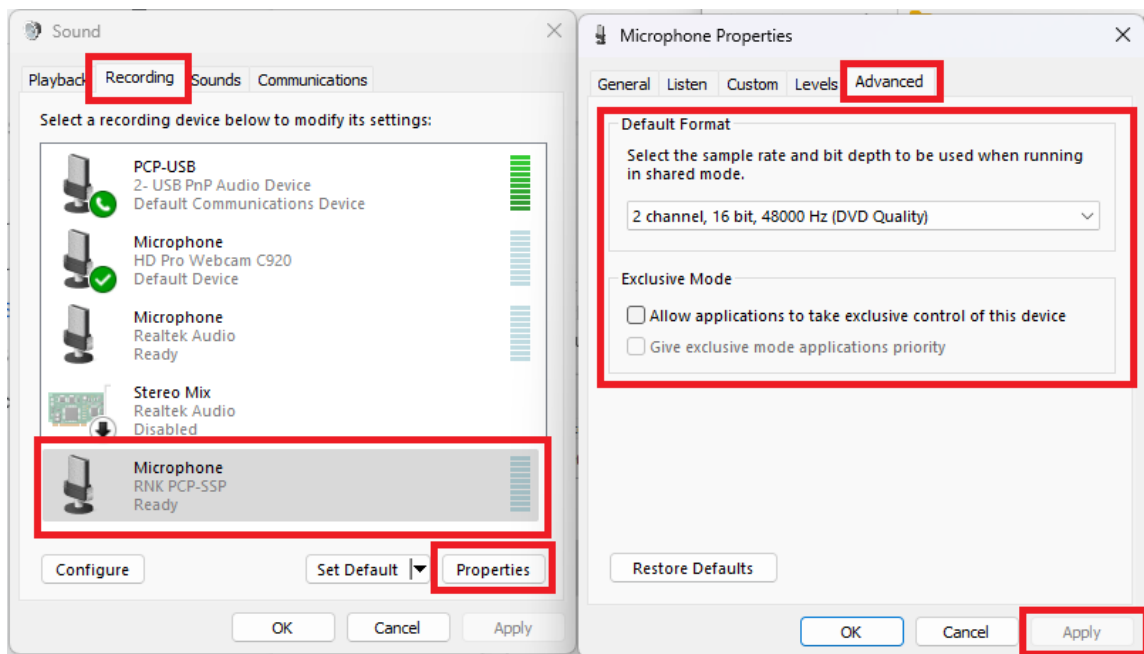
Sound

Playback Recording Sounds Communications

Select a recording device below to modify its settings:

PCP-USB
2- USB PnP Audio Device
Default Communications Device

Microphone
HD Pro Webcam C920
Default Device

Microphone
Realtek Audio
Ready

Stereo Mix
Realtek Audio
Disabled

Microphone
RNK PCP-SSP
Ready

Configure Set Default Properties

OK Cancel Apply

Microphone Properties

General Listen Custom Levels Advanced

Default Format

Select the sample rate and bit depth to be used when running in shared mode.

2 channel, 16 bit, 48000 Hz (DVD Quality)

Exclusive Mode

Allow applications to take exclusive control of this device

Give exclusive mode applications priority

Restore Defaults

OK Cancel Apply